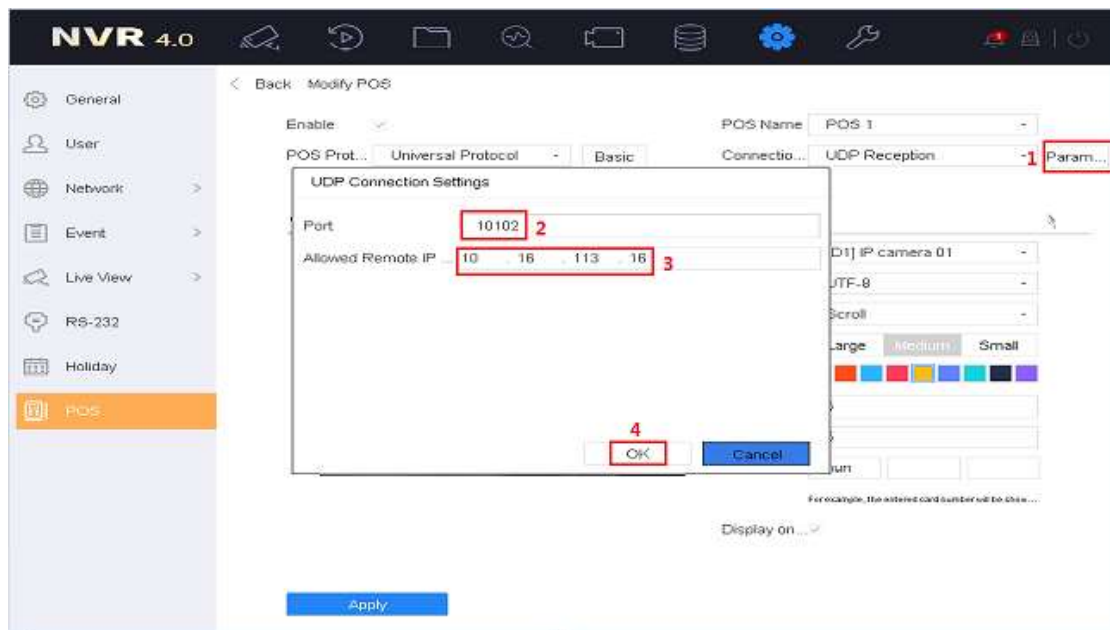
NVR 4.0

General
User
Network
Event
Live View
RS-232
Holiday
POS

< Back Modify POS

Enable
POS Prot... Universal Protocol Basic
POS Name POS 1
Connectio... UDP Reception 1 Param...

UDP Connection Settings
Port 10102 2
Allowed Remote IP ... 10 . 16 . 113 . 16 3

D1] IP camera 01
UTF-8
Scroll
Large Medium Small

4
OK Cancel

Forexample, the entered card number will be show...
Display on ...

Apply